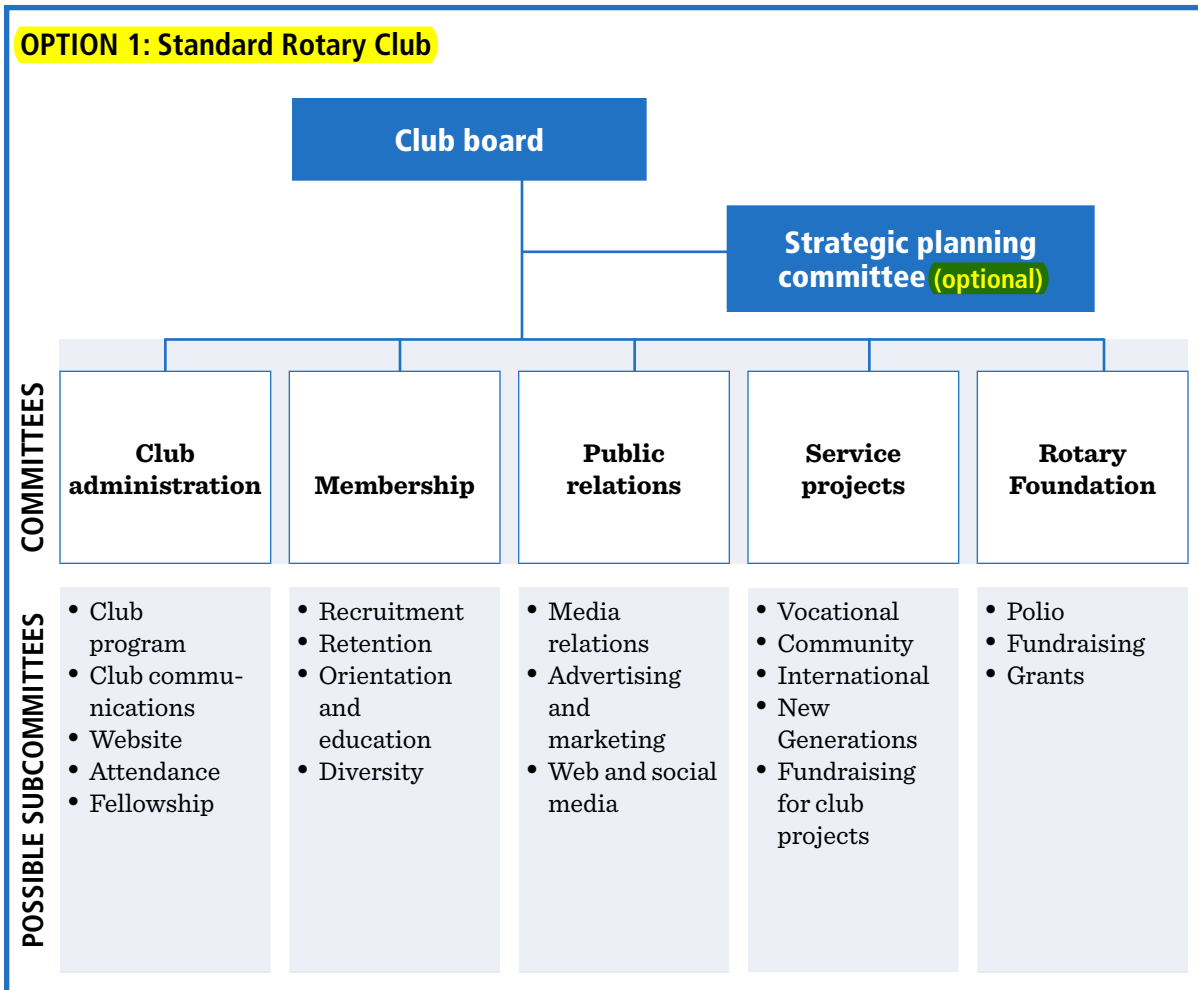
OPTION 1: Standard Rotary Club

Club board

Strategic planning committee (optional)

COMMITTEES

Club administration

Membership

Public relations

Service projects

Rotary Foundation

POSSIBLE SUBCOMMITTEES

• Club program
• Club communications
• Website
• Attendance
• Fellowship

• Recruitment
• Retention
• Orientation and education
• Diversity

• Media relations
• Advertising and marketing
• Web and social media

• Vocational
• Community
• International
• New Generations
• Fundraising for club projects

• Polio
• Fundraising
• Grants